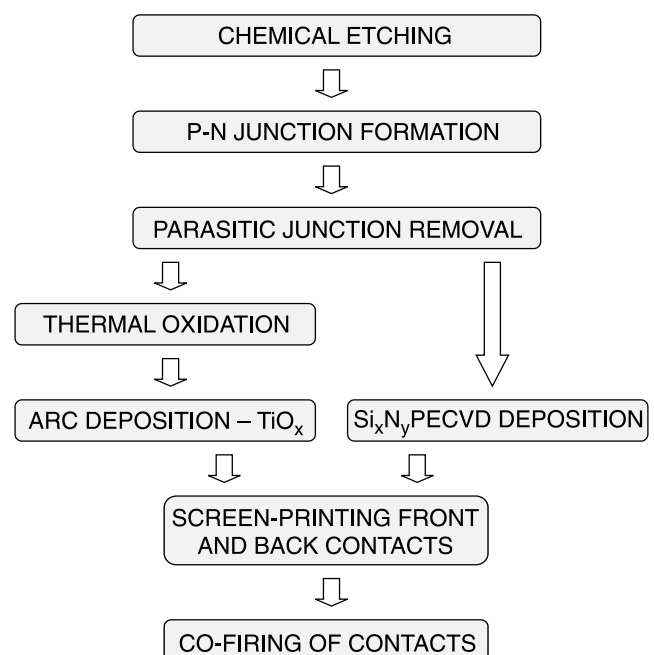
CHEMICAL ETCHING

P-N JUNCTION FORMATION

PARASITIC JUNCTION REMOVAL

THERMAL OXIDATION

ARC DEPOSITION – $TiO_x$

$Si_xN_y$PECVD DEPOSITION

SCREEN-PRINTING FRONT AND BACK CONTACTS

CO-FIRING OF CONTACTS